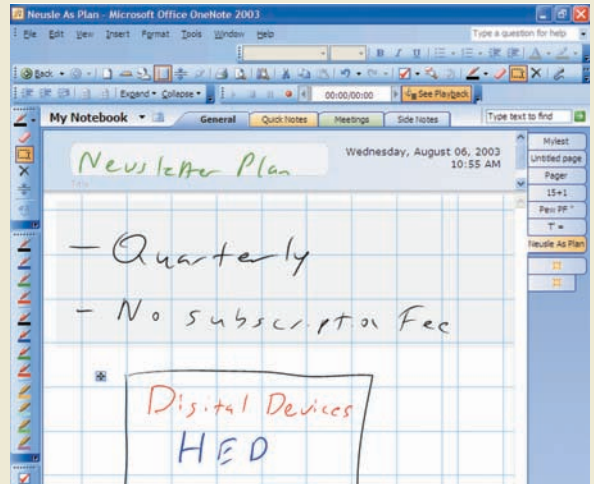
Neusle As Plan - Microsoft Office OneNote 2003

File Edit View Insert Format Tools Window Help

Type a question for help

Back

Expand Collapse

00:00/00:00

See Playback

My Notebook

General

Quick Notes

Meetings

Side Notes

Type text to find

Newsletter Plan

Wednesday, August 06, 2003
10:55 AM

Mylest

Untitled page

Pager

15+1

Pew PF

T =

Neusle As Plan

- Quarterly

- No subscription Fee

Digital Devices

HED